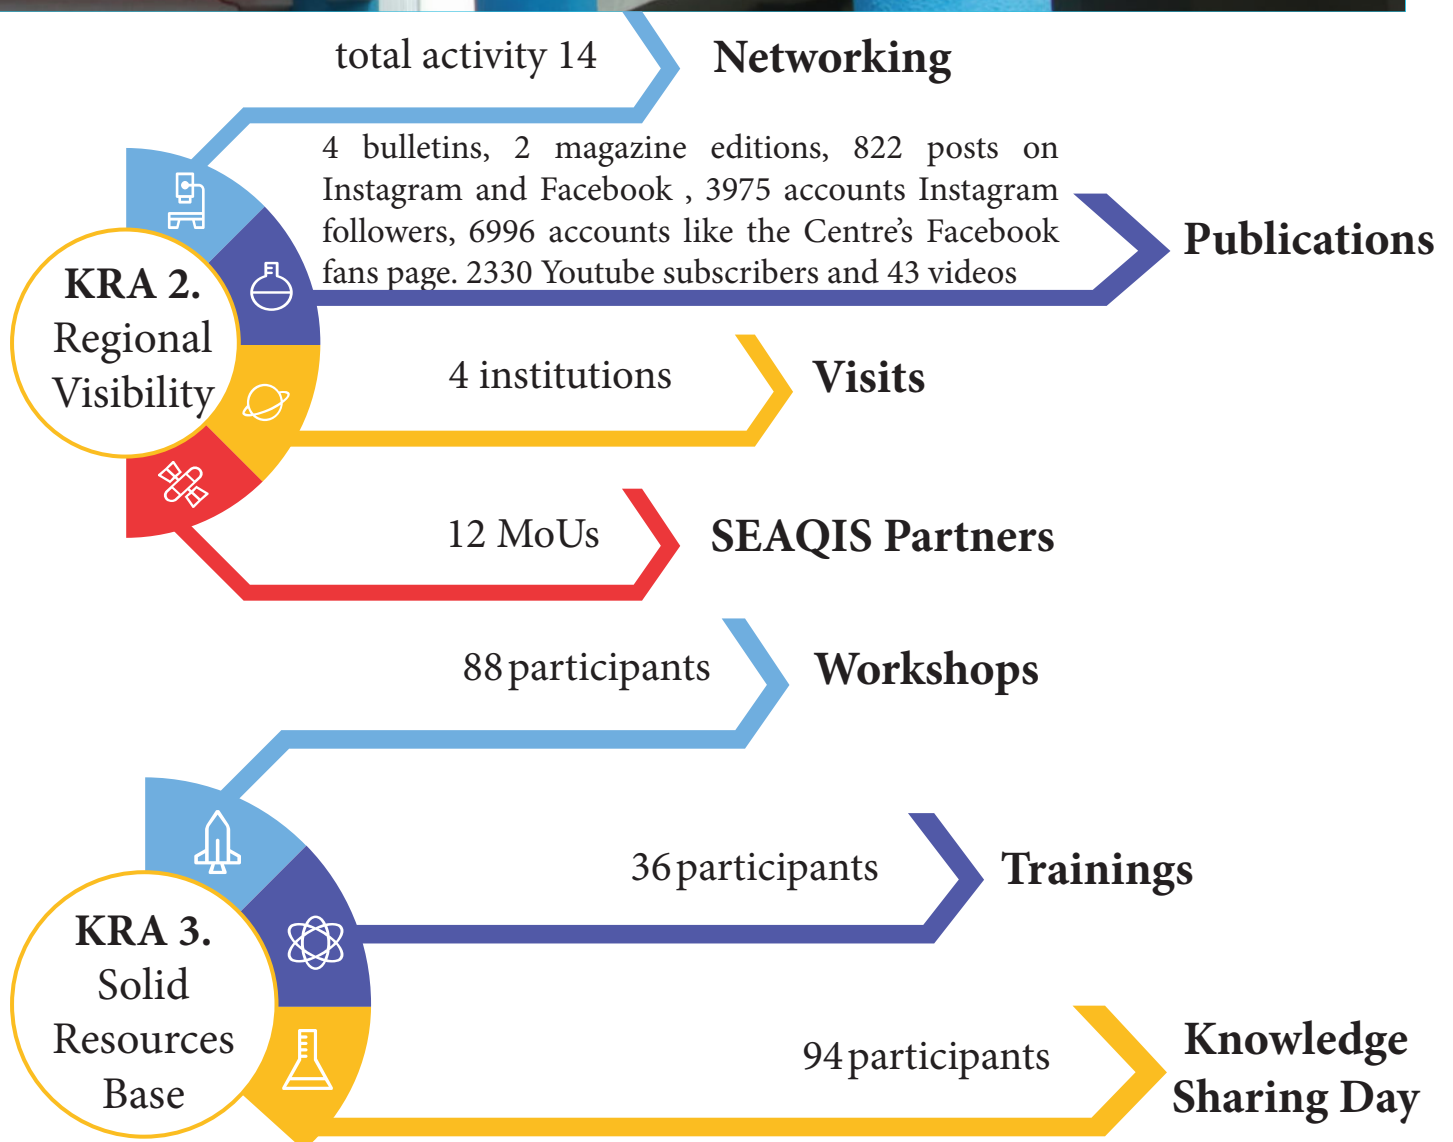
total activity 14

Networking

4 bulletins, 2 magazine editions, 822 posts on Instagram and Facebook , 3975 accounts Instagram followers, 6996 accounts like the Centre's Facebook fans page. 2330 Youtube subscribers and 43 videos

Publications

KRA 2. Regional Visibility

4 institutions

Visits

12 MoUs

SEAQIS Partners

88 participants

Workshops

36 participants

Trainings

KRA 3. Solid Resources Base

94 participants

Knowledge Sharing Day